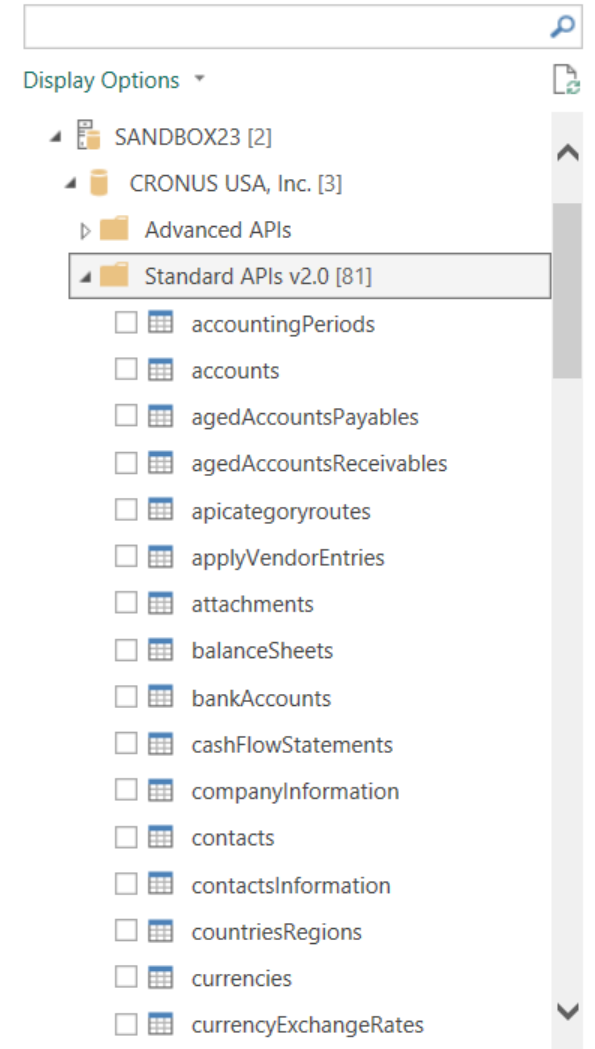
Display Options

SANDBOX23 [2]

CRONUS USA, Inc. [3]

Advanced APIs

Standard APIs v2.0 [81]

accountingPeriods

accounts

agedAccountsPayables

agedAccountsReceivables

apicategoryroutes

applyVendorEntries

attachments

balanceSheets

bankAccounts

cashFlowStatements

companyInformation

contacts

contactsInformation

countriesRegions

currencies

currencyExchangeRates